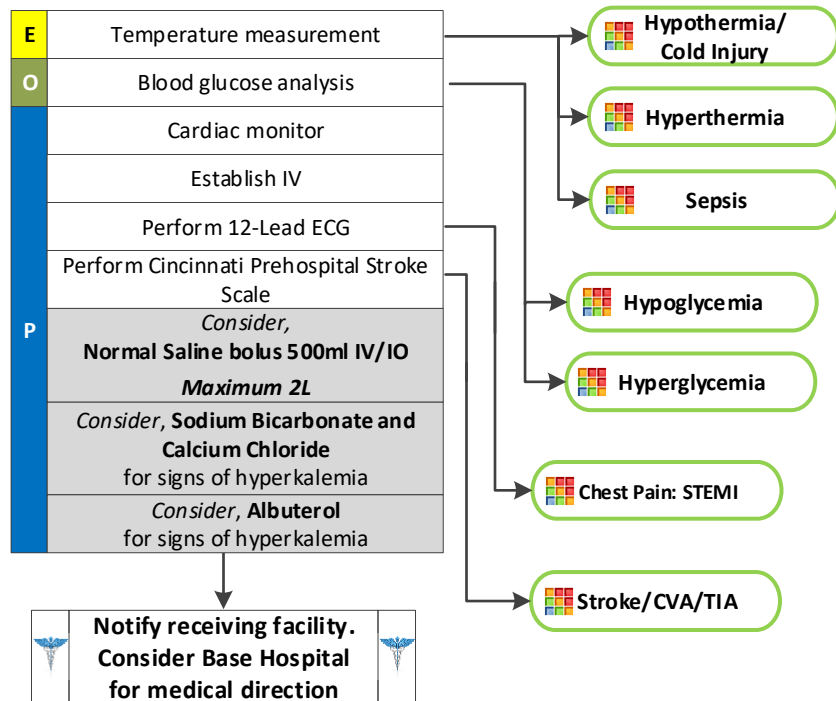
| | |
|---|---|
| E | Temperature measurement |
| O | Blood glucose analysis |
| P | Cardiac monitor |
| | Establish IV |
| | Perform 12-Lead ECG |
| | Perform Cincinnati Prehospital Stroke Scale |
| | *Consider,* **Normal Saline bolus 500ml IV/IO** ***Maximum 2L*** |
| | *Consider*, **Sodium Bicarbonate and Calcium Chloride** for signs of hyperkalemia |
| | *Consider*, **Albuterol** for signs of hyperkalemia |

**Hypothermia/ Cold Injury**

**Hyperthermia**

**Sepsis**

**Hypoglycemia**

**Hyperglycemia**

**Chest Pain: STEMI**

**Stroke/CVA/TIA**

**Notify receiving facility. Consider Base Hospital for medical direction**